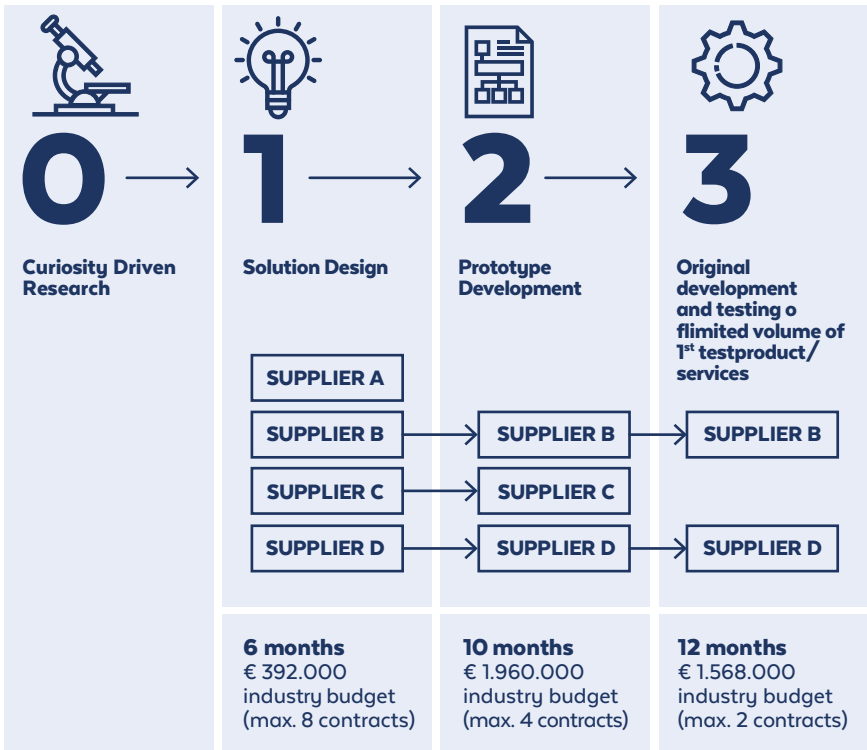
0

Curiosity Driven Research

1

Solution Design

2

Prototype Development

3

Original development and testing o flimited volume of 1$^{st}$ testproduct/ services

SUPPLIER A

SUPPLIER B

SUPPLIER B

SUPPLIER B

SUPPLIER C

SUPPLIER C

SUPPLIER D

SUPPLIER D

SUPPLIER D

6 months
€ 392.000
industry budget
(max. 8 contracts)

10 months
€ 1.960.000
industry budget
(max. 4 contracts)

12 months
€ 1.568.000
industry budget
(max. 2 contracts)